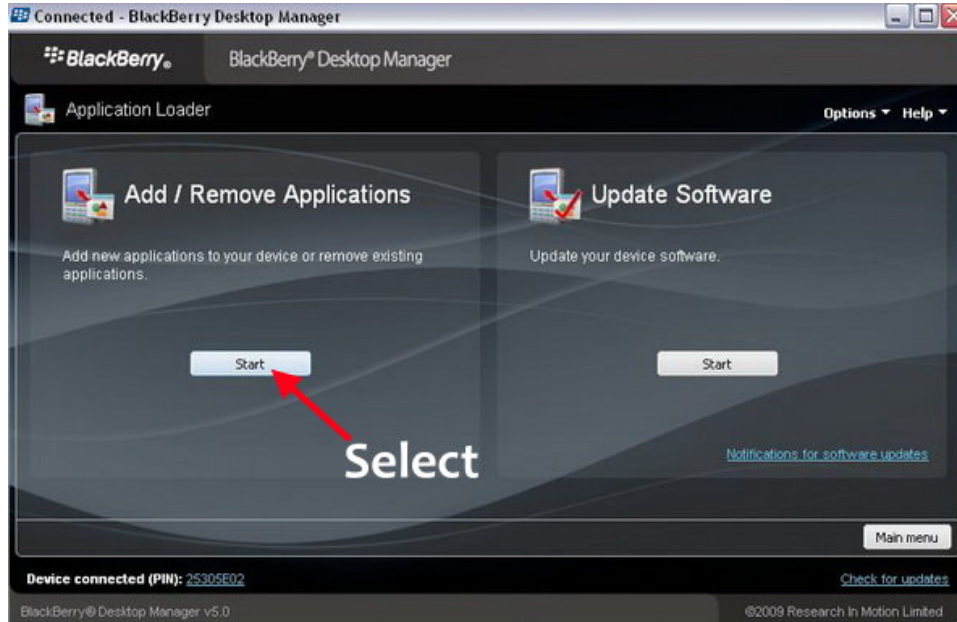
Connected - BlackBerry Desktop Manager

BlackBerry.

BlackBerry® Desktop Manager

Application Loader

Options ▾ Help ▾

Add / Remove Applications

Add new applications to your device or remove existing applications.

Start

Select

Update Software

Update your device software.

Start

Notifications for software updates

Main menu

Device connected (PIN): 25305E02

Check for updates

BlackBerry® Desktop Manager v5.0

©2009 Research In Motion Limited